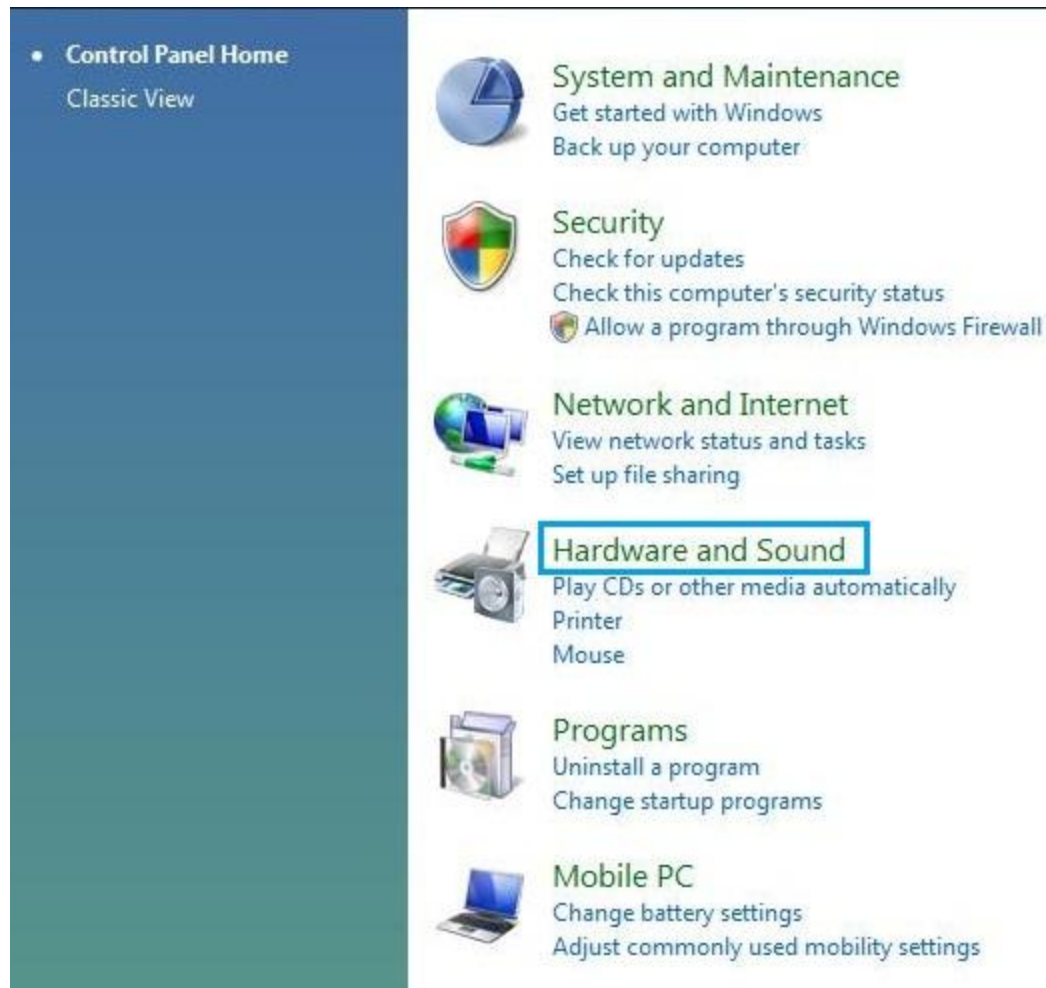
• Control Panel Home
Classic View

System and Maintenance
Get started with Windows
Back up your computer

Security
Check for updates
Check this computer's security status
Allow a program through Windows Firewall

Network and Internet
View network status and tasks
Set up file sharing

Hardware and Sound
Play CDs or other media automatically
Printer
Mouse

Programs
Uninstall a program
Change startup programs

Mobile PC
Change battery settings
Adjust commonly used mobility settings